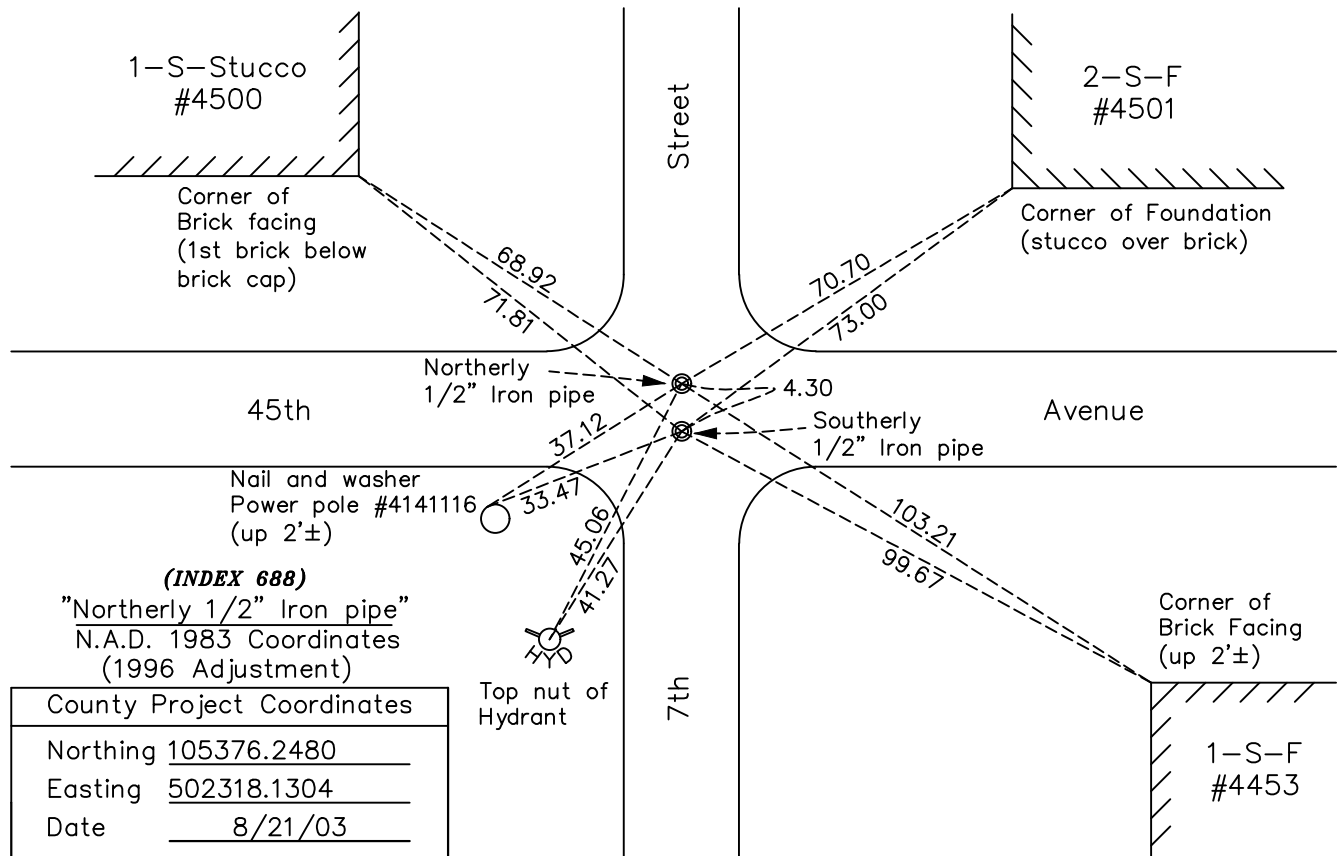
1-S-Stucco
#4500

Street

2-S-F
#4501

Corner of
Brick facing
(1st brick below
brick cap)

Corner of Foundation
(stucco over brick)

68.92

71.81

70.70

73.00

Northerly
1/2" Iron pipe

4.30

45th

Southerly
1/2" Iron pipe

Avenue

37.12

Nail and washer
Power pole #4141116
(up 2'±)

33.47

103.21

99.67

45.06

41.27

(INDEX 688)
"Northerly 1/2" Iron pipe"
N.A.D. 1983 Coordinates
(1996 Adjustment)

HYD

Corner of
Brick Facing
(up 2'±)

| County Project Coordinates | |
|---|---|
| Northing | 105376.2480 |
| Easting | 502318.1304 |
| Date | 8/21/03 |

Top nut of
Hydrant

7th

1-S-F
#4453